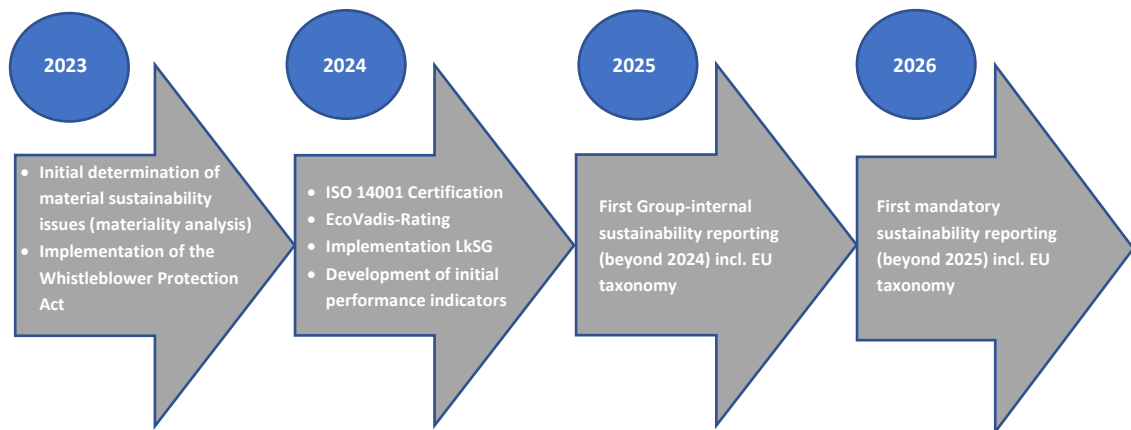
2023

- Initial determination of material sustainability issues (materiality analysis)
- Implementation of the Whistleblower Protection Act

2024

- ISO 14001 Certification
- EcoVadis-Rating
- Implementation LkSG
- Development of initial performance indicators

2025

First Group-internal sustainability reporting (beyond 2024) incl. EU taxonomy

2026

First mandatory sustainability reporting (beyond 2025) incl. EU taxonomy